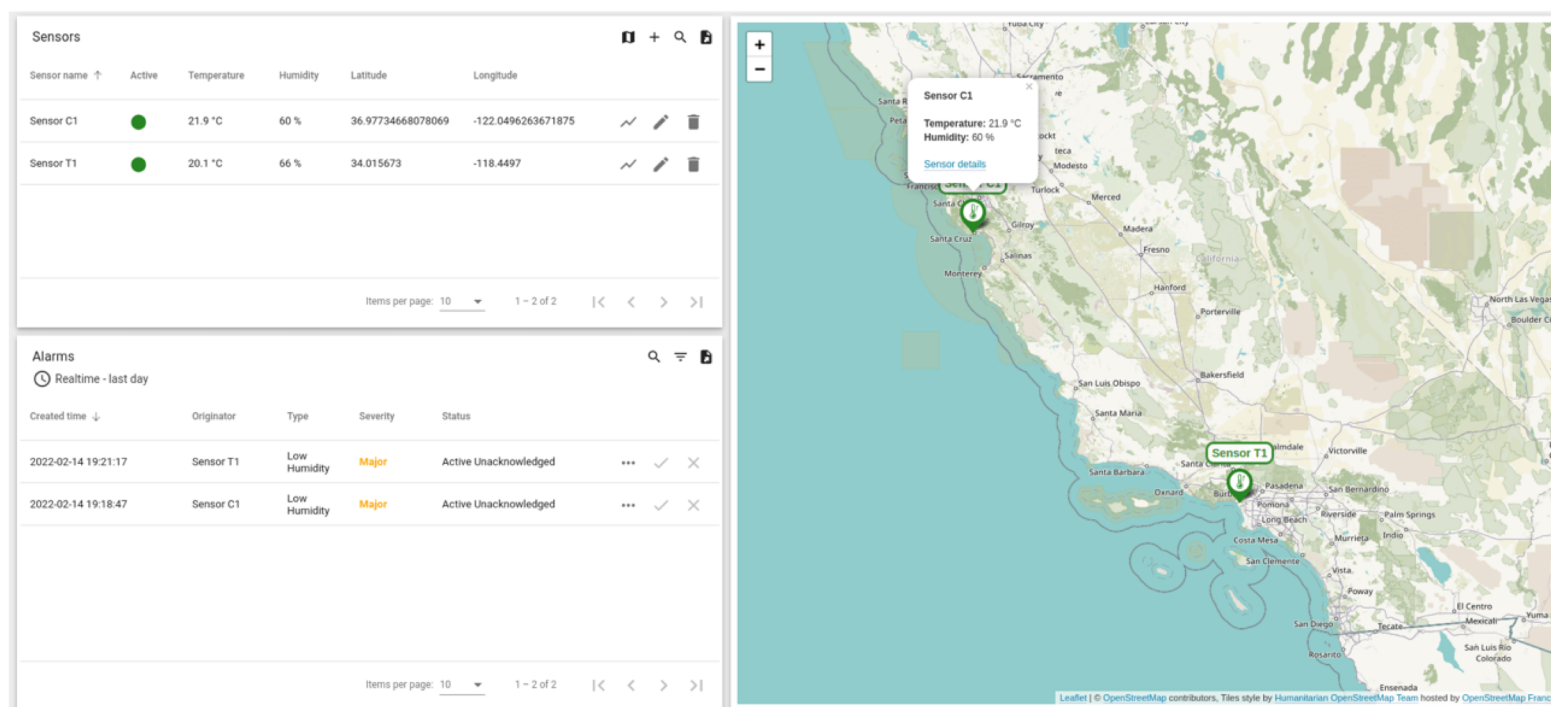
Sensors

| Sensor name ↑ | Active | Temperature | Humidity | Latitude | Longitude |
|---|---|---|---|---|---|
| Sensor C1 | | 21.9 °C | 60 % | 36.97734668078069 | -122.0496263671875 |
| Sensor T1 | | 20.1 °C | 66 % | 34.015673 | -118.4497 |

Items per page: 10 1 – 2 of 2

Alarms

Realtime - last day

| Created time ↓ | Originator | Type | Severity | Status |
|---|---|---|---|---|
| 2022-02-14 19:21:17 | Sensor T1 | Low Humidity | Major | Active Unacknowledged |
| 2022-02-14 19:18:47 | Sensor C1 | Low Humidity | Major | Active Unacknowledged |

Items per page: 10 1 – 2 of 2

+
−

Sensor C1

Temperature: 21.9 °C
Humidity: 60 %

Sensor details

Sensor C1

Sensor T1

Yuba City
Sacramento
Santa Rosa
Petaluma
Stockton
Modesto
Turlock
Merced
Madera
Fresno
California
Santa Cruz
Gilroy
Salinas
Monterey
Hanford
Porterville
North Las Vegas
Boulder City
Bakersfield
San Luis Obispo
Santa Maria
Palmdale
Victorville
Santa Barbara
Oxnard
Pasadena
San Bernardino
Pomona
Riverside
Palm Springs
Long Beach
Indio
Costa Mesa
Murrieta
San Clemente
Poway
El Centro
San Diego
Tecate
Mexicali
Yuma
San Luis Rio Colorado
Rosarito
Ensenada

Leaflet | © OpenStreetMap contributors, Tiles style by Humanitarian OpenStreetMap Team hosted by OpenStreetMap France